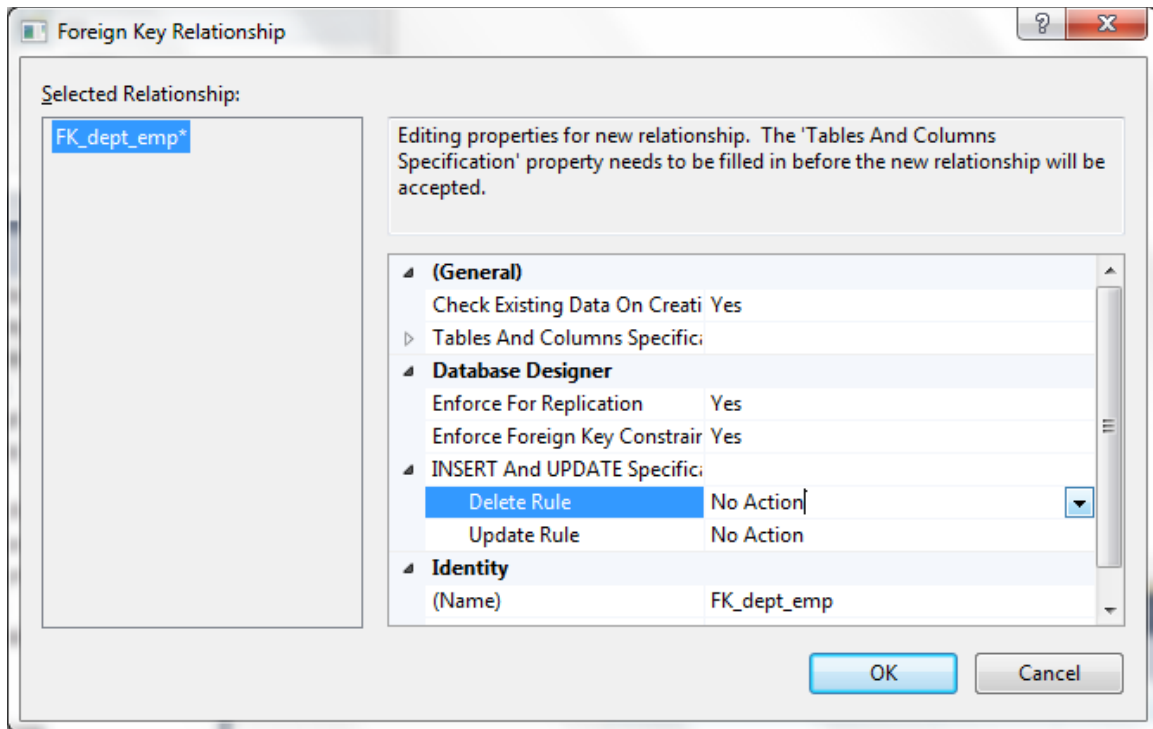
Foreign Key Relationship

?

Selected Relationship:

FK_dept_emp*

Editing properties for new relationship. The 'Tables And Columns Specification' property needs to be filled in before the new relationship will be accepted.

| | |
|---|---|
| (General) | |
| Check Existing Data On Creati | Yes |
| Tables And Columns Specific | |
| Database Designer | |
| Enforce For Replication | Yes |
| Enforce Foreign Key Constrair | Yes |
| INSERT And UPDATE Specific | |
| Delete Rule | No Action |
| Update Rule | No Action |
| Identity | |
| (Name) | FK_dept_emp |

OK

Cancel